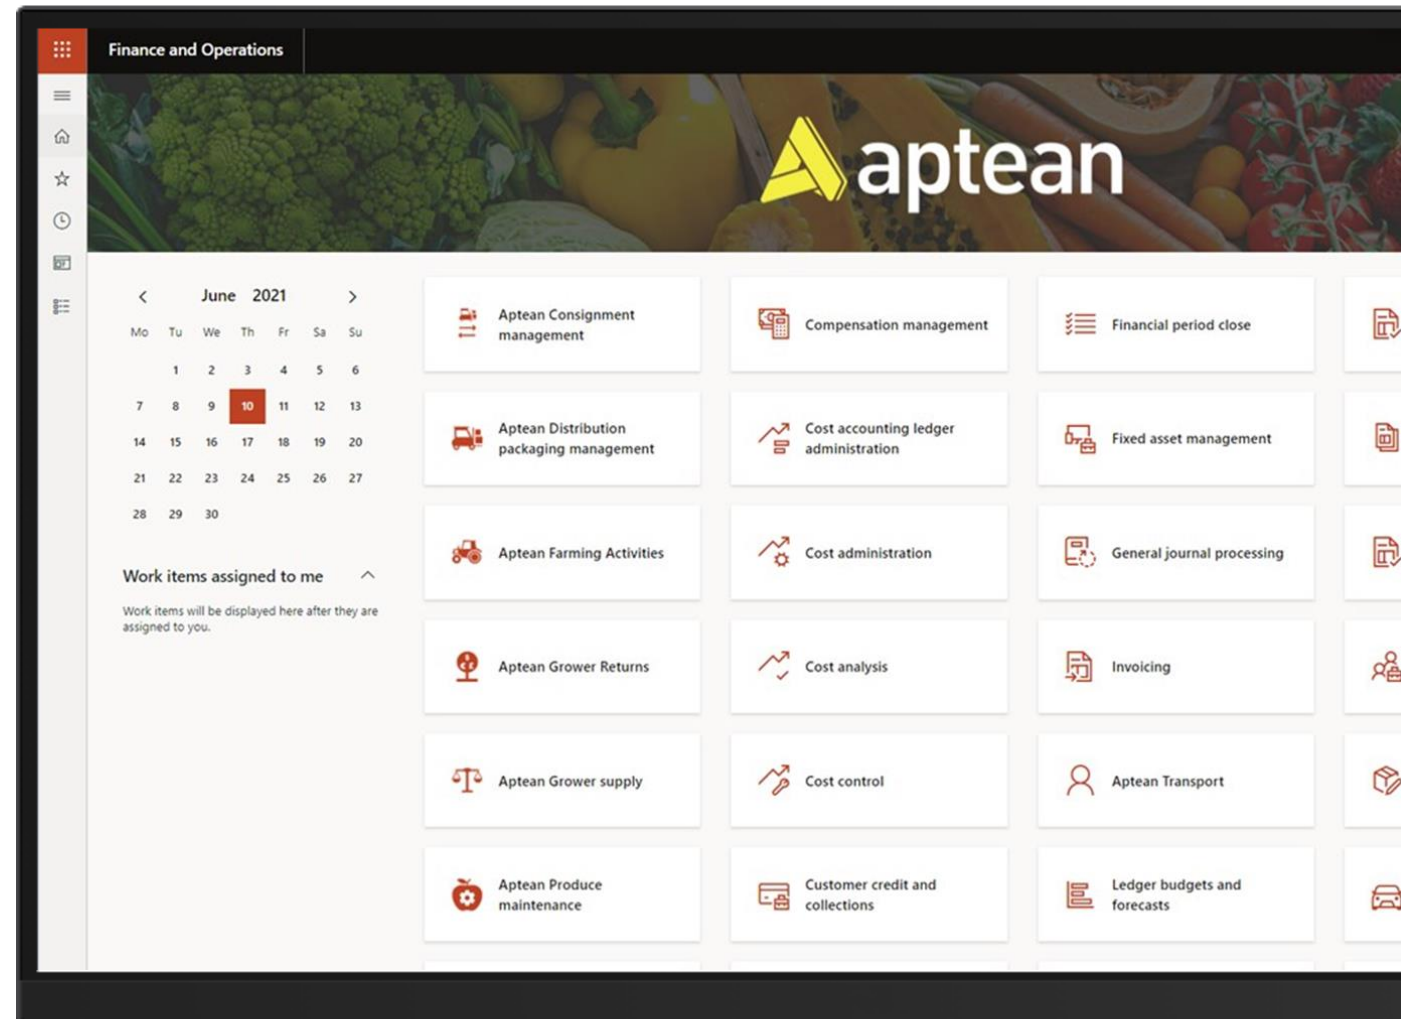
Finance and Operations

aptean

June 2021

| Mo | Tu | We | Th | Fr | Sa | Su |
|---|---|---|---|---|---|---|
| | 1 | 2 | 3 | 4 | 5 | 6 |
| 7 | 8 | 9 | 10 | 11 | 12 | 13 |
| 14 | 15 | 16 | 17 | 18 | 19 | 20 |
| 21 | 22 | 23 | 24 | 25 | 26 | 27 |
| 28 | 29 | 30 | | | | |

Work items assigned to me

Work items will be displayed here after they are assigned to you.

Aptean Consignment management

Compensation management

Financial period close

Aptean Distribution packaging management

Cost accounting ledger administration

Fixed asset management

Aptean Farming Activities

Cost administration

General journal processing

Aptean Grower Returns

Cost analysis

Invoicing

Aptean Grower supply

Cost control

Aptean Transport

Aptean Produce maintenance

Customer credit and collections

Ledger budgets and forecasts